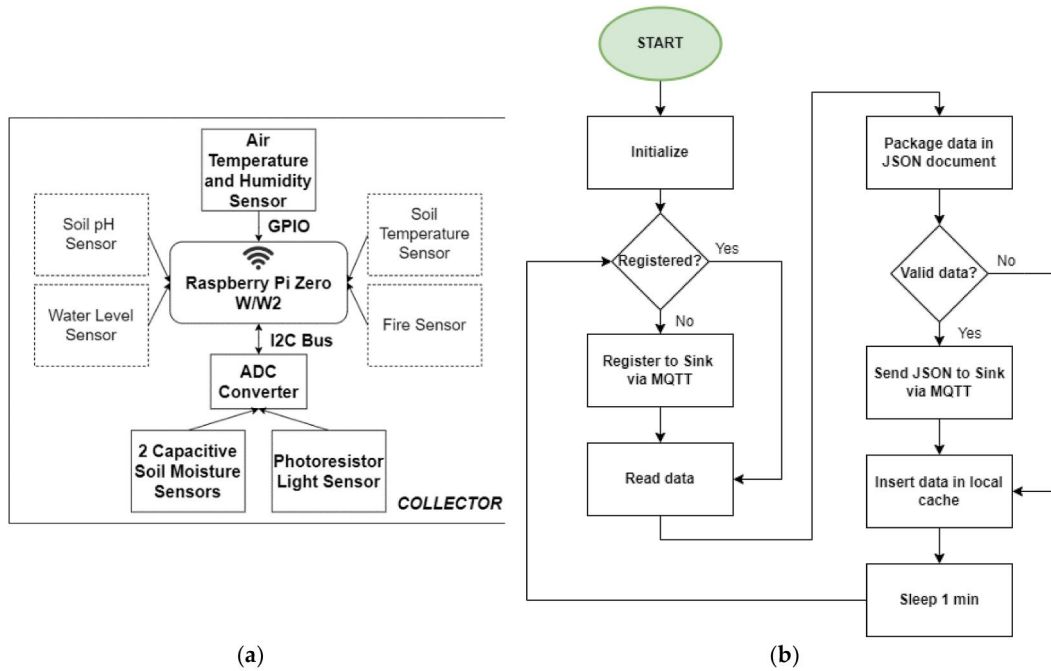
Air Temperature and Humidity Sensor

GPIO

Soil pH Sensor

Soil Temperature Sensor

Raspberry Pi Zero W/W2

Water Level Sensor

Fire Sensor

I2C Bus

ADC Converter

2 Capacitive Soil Moisture Sensors

Photoresistor Light Sensor

COLLECTOR

(a)

START

Initialize

Registered?

Yes

No

Register to Sink via MQTT

Read data

Package data in JSON document

Valid data?

No

Yes

Send JSON to Sink via MQTT

Insert data in local cache

Sleep 1 min

(b)